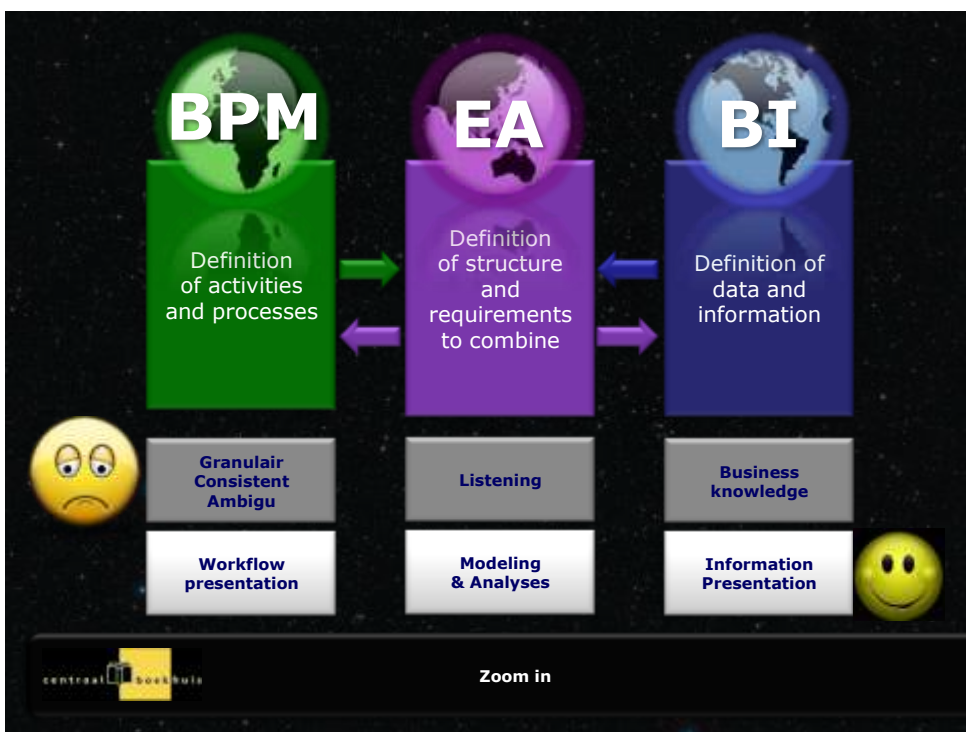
BPM

Definition of activities and processes

EA

Definition of structure and requirements to combine

BI

Definition of data and information

Granulair Consistent Ambigu

Listening

Business knowledge

Workflow presentation

Modeling & Analyses

Information Presentation

centraal boekhuis

Zoom in